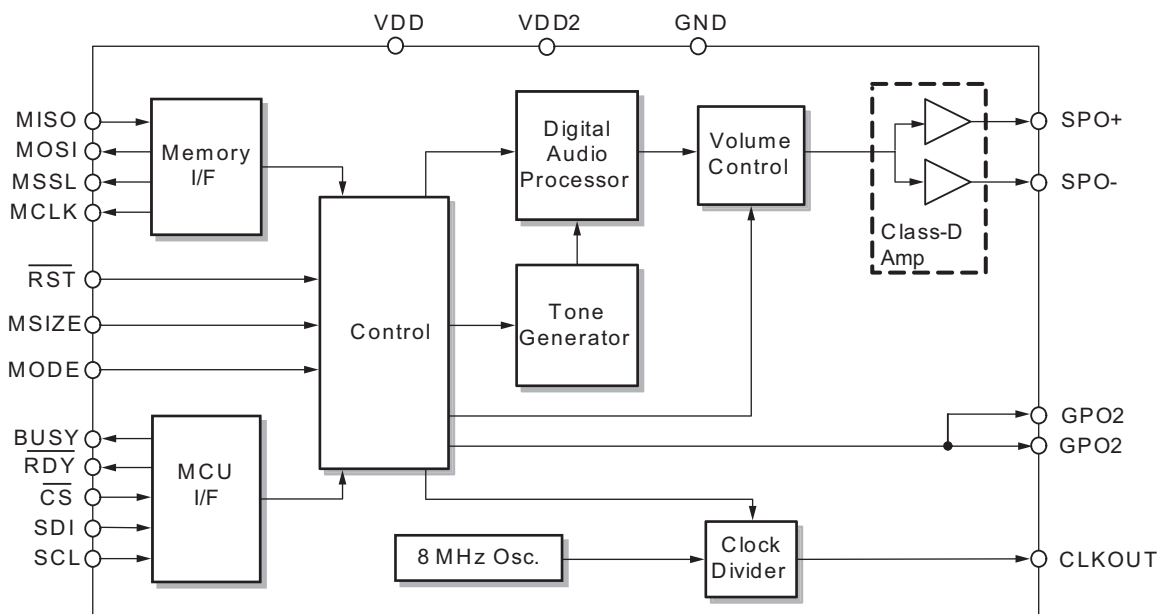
VDD
VDD2
GND

MISO
MOSI
MSSL
MCLK
Memory I/F

Digital Audio Processor

Volume Control

Class-D Amp

SPO+
SPO-

$\overline{RST}$
MSIZE
MODE

Control

Tone Generator

GPO2
GPO2

BUSY
$\overline{RDY}$
$\overline{CS}$
SDI
SCL
MCU I/F

8 MHz Osc.

Clock Divider

CLKOUT